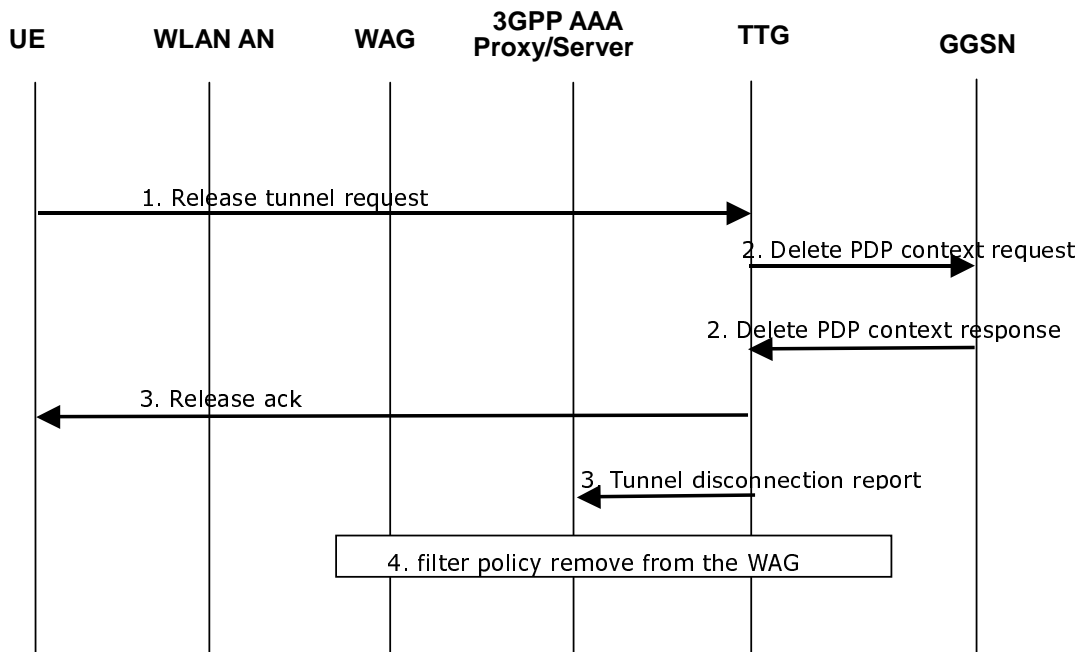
UE

WLAN AN

WAG

3GPP AAA Proxy/Server

TTG

GGSN

1. Release tunnel request

2. Delete PDP context request

2. Delete PDP context response

3. Release ack

3. Tunnel disconnection report

4. filter policy remove from the WAG